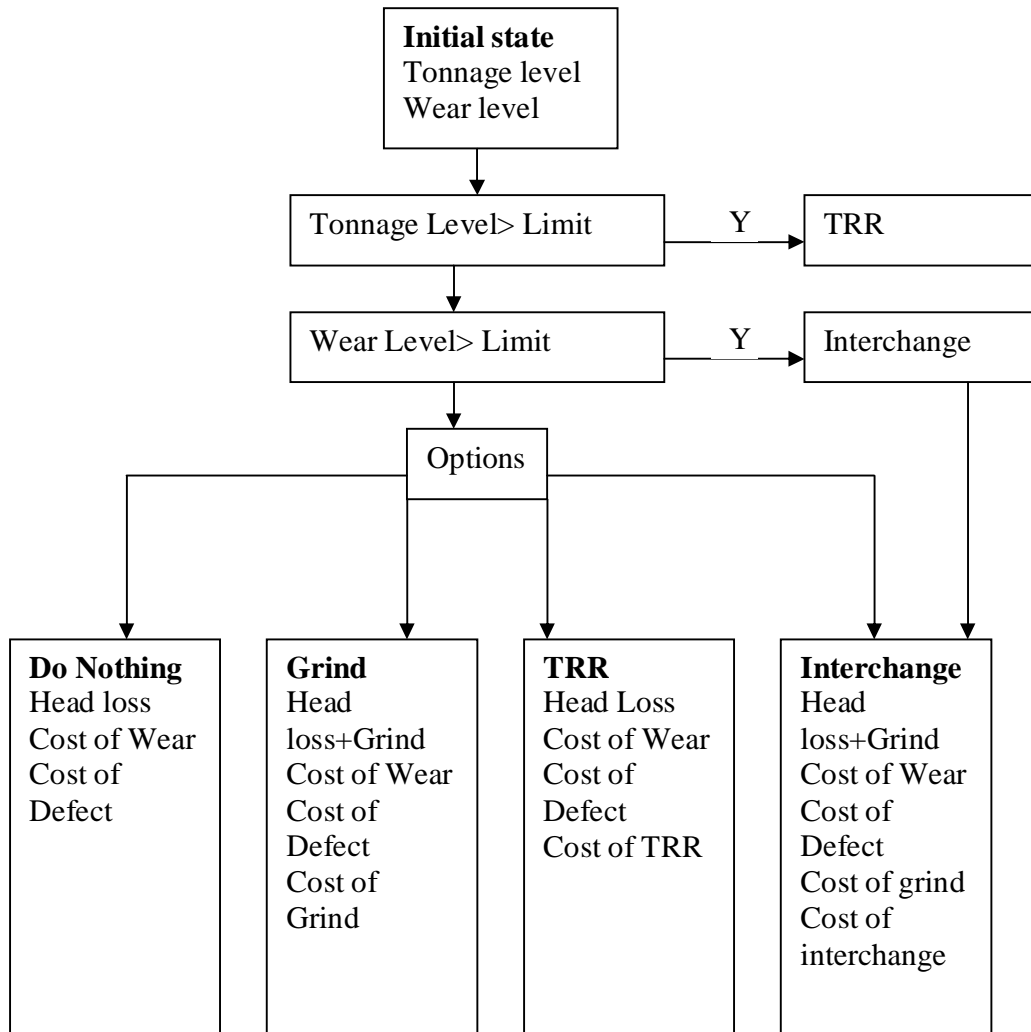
**Initial state**
Tonnage level
Wear level

Tonnage Level> Limit

Y

TRR

Wear Level> Limit

Y

Interchange

Options

**Do Nothing**
Head loss
Cost of Wear
Cost of Defect

**Grind**
Head loss+Grind
Cost of Wear
Cost of Defect
Cost of Grind

**TRR**
Head Loss
Cost of Wear
Cost of Defect
Cost of TRR

**Interchange**
Head loss+Grind
Cost of Wear
Cost of Defect
Cost of grind
Cost of interchange